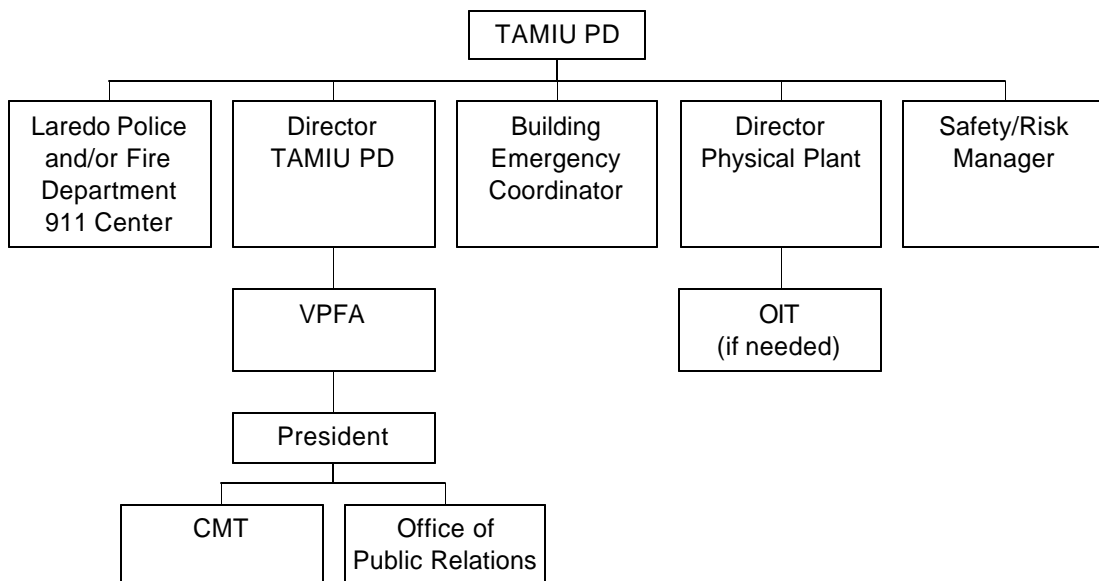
TAMIU PD

Laredo Police and/or Fire Department 911 Center

Director TAMIU PD

Building Emergency Coordinator

Director Physical Plant

Safety/Risk Manager

VPFA

OIT (if needed)

President

CMT

Office of Public Relations